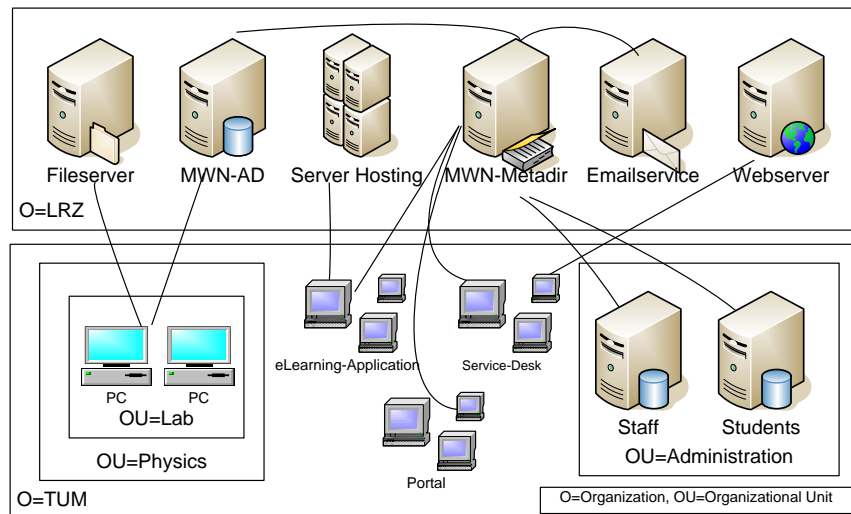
Fileserver
MWN-AD
Server Hosting
MWN-Metadir
Emailservice
Webserver
O=LRZ

PC
PC
OU=Lab
OU=Physics
eLearning-Application
Service-Desk
Portal
Staff
Students
OU=Administration
O=TUM
O=Organization, OU=Organizational Unit